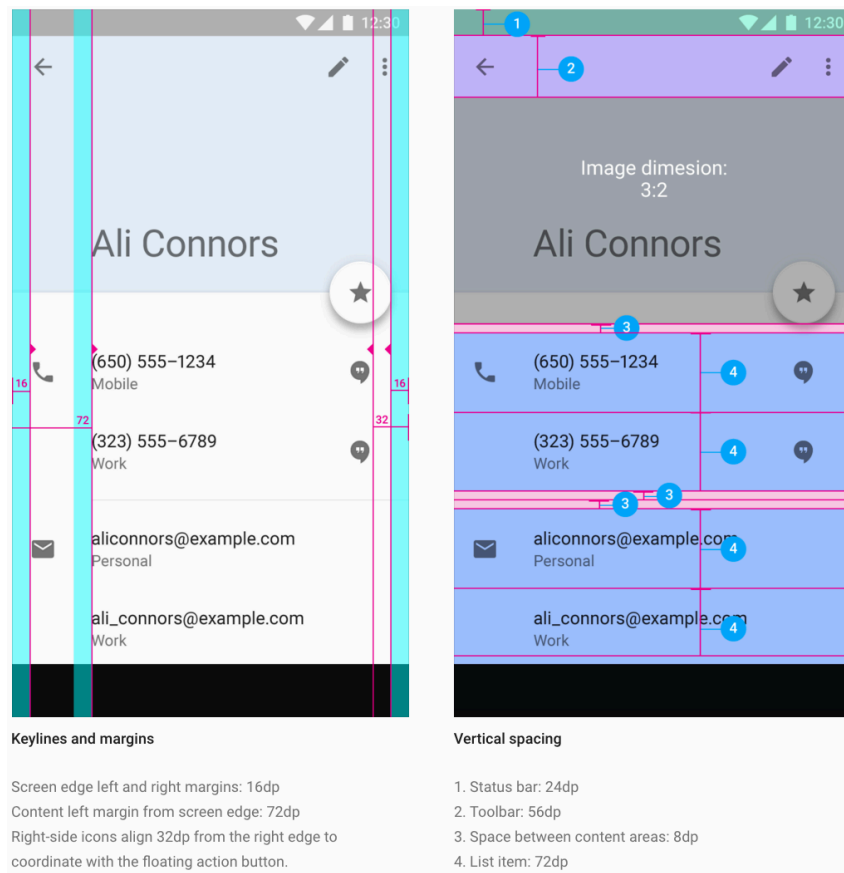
12:30

Ali Connors

(650) 555–1234
Mobile

16

72

32

16

(323) 555–6789
Work

aliconnors@example.com
Personal

ali_connors@example.com
Work

Keylines and margins

Screen edge left and right margins: 16dp
Content left margin from screen edge: 72dp
Right-side icons align 32dp from the right edge to coordinate with the floating action button.

1

12:30

2

Image dimesion:
3:2

Ali Connors

3

(650) 555–1234
Mobile

4

(323) 555–6789
Work

4

3

3

aliconnors@example.com
Personal

4

ali_connors@example.com
Work

4

Vertical spacing

1. Status bar: 24dp
2. Toolbar: 56dp
3. Space between content areas: 8dp
4. List item: 72dp